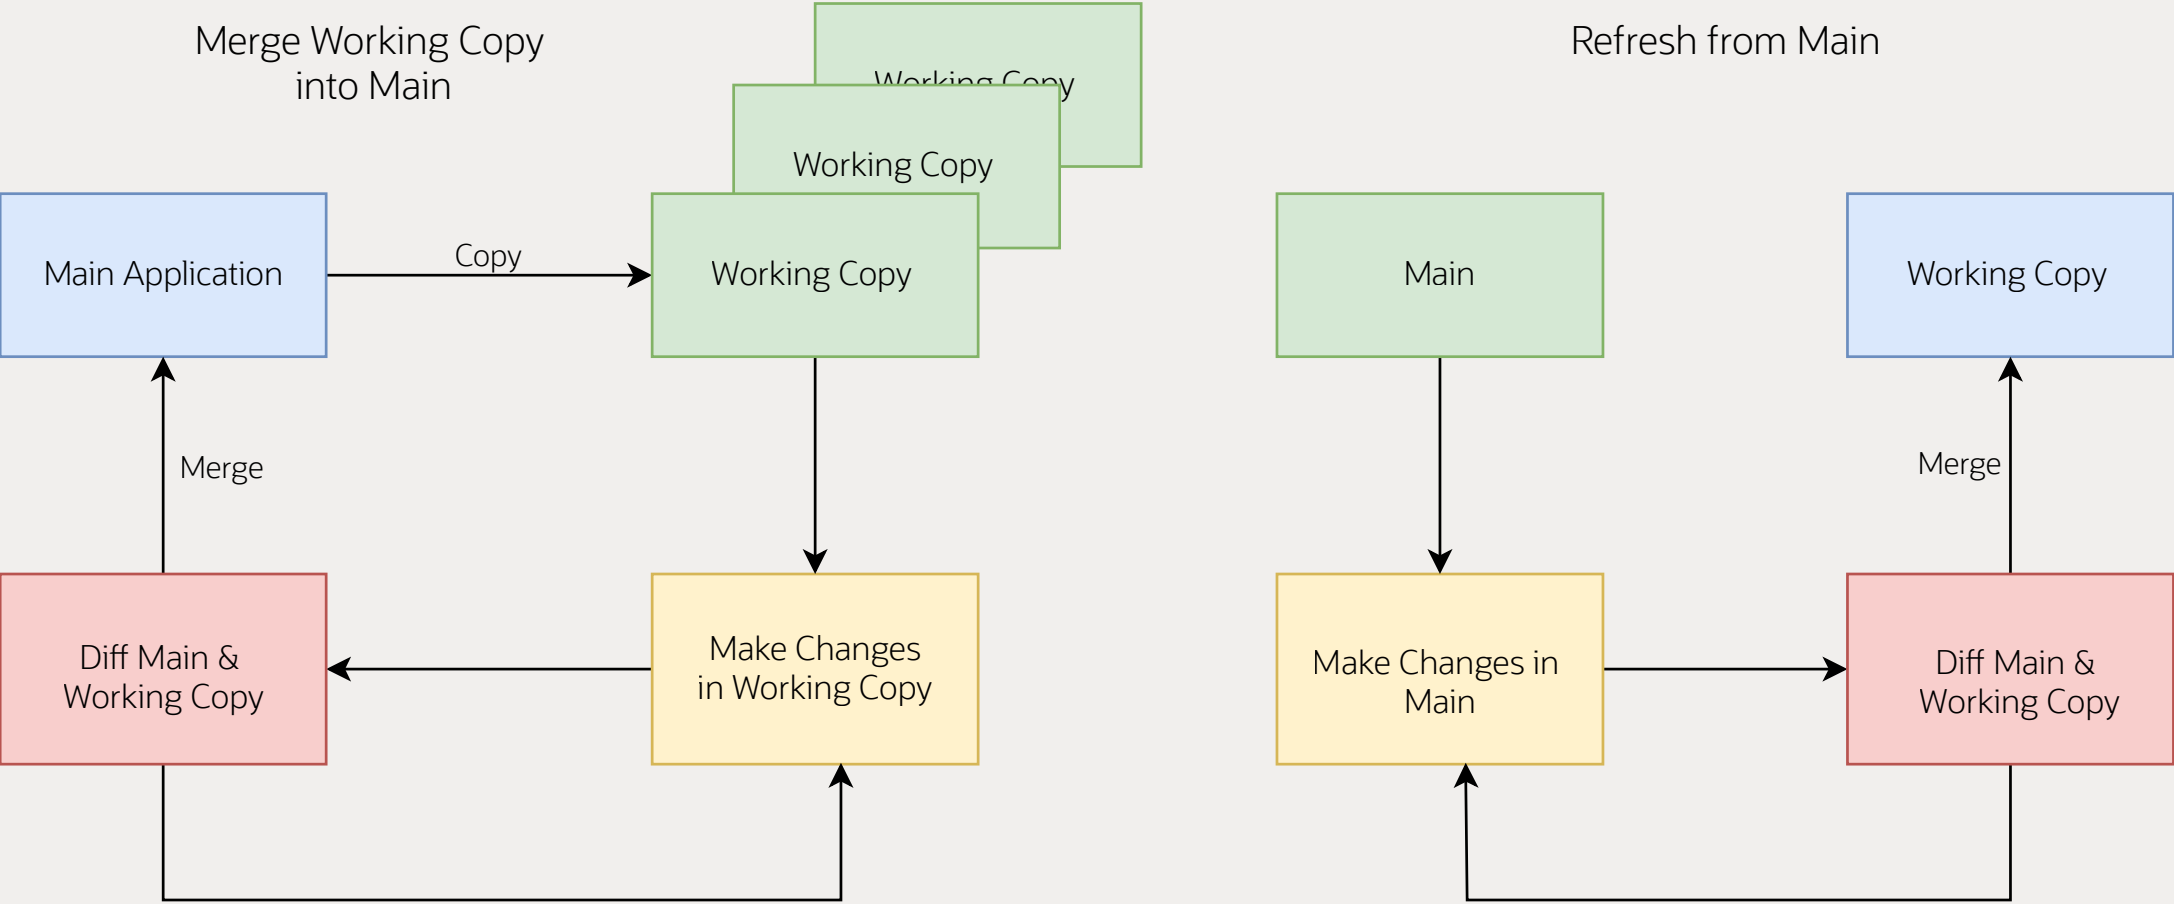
Merge Working Copy into Main

Working Copy

Working Copy

Main Application

Copy

Working Copy

Merge

Diff Main & Working Copy

Make Changes in Working Copy

Refresh from Main

Main

Working Copy

Merge

Make Changes in Main

Diff Main & Working Copy